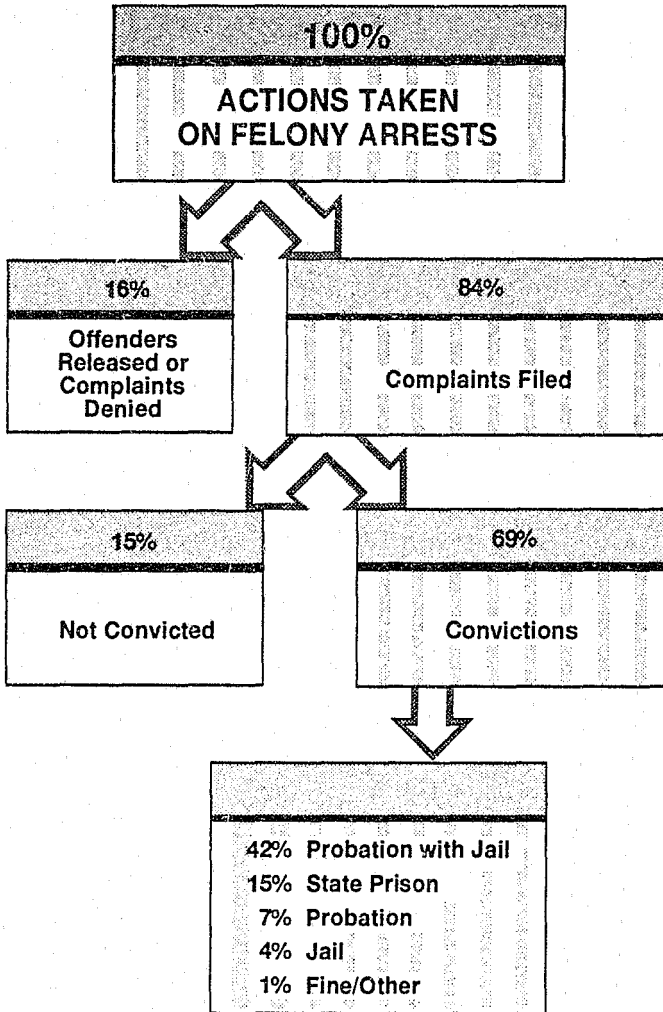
100%

ACTIONS TAKEN ON FELONY ARRESTS

16%

Offenders Released or Complaints Denied

84%

Complaints Filed

15%

Not Convicted

69%

Convictions

42% Probation with Jail
15% State Prison
7% Probation
4% Jail
1% Fine/Other